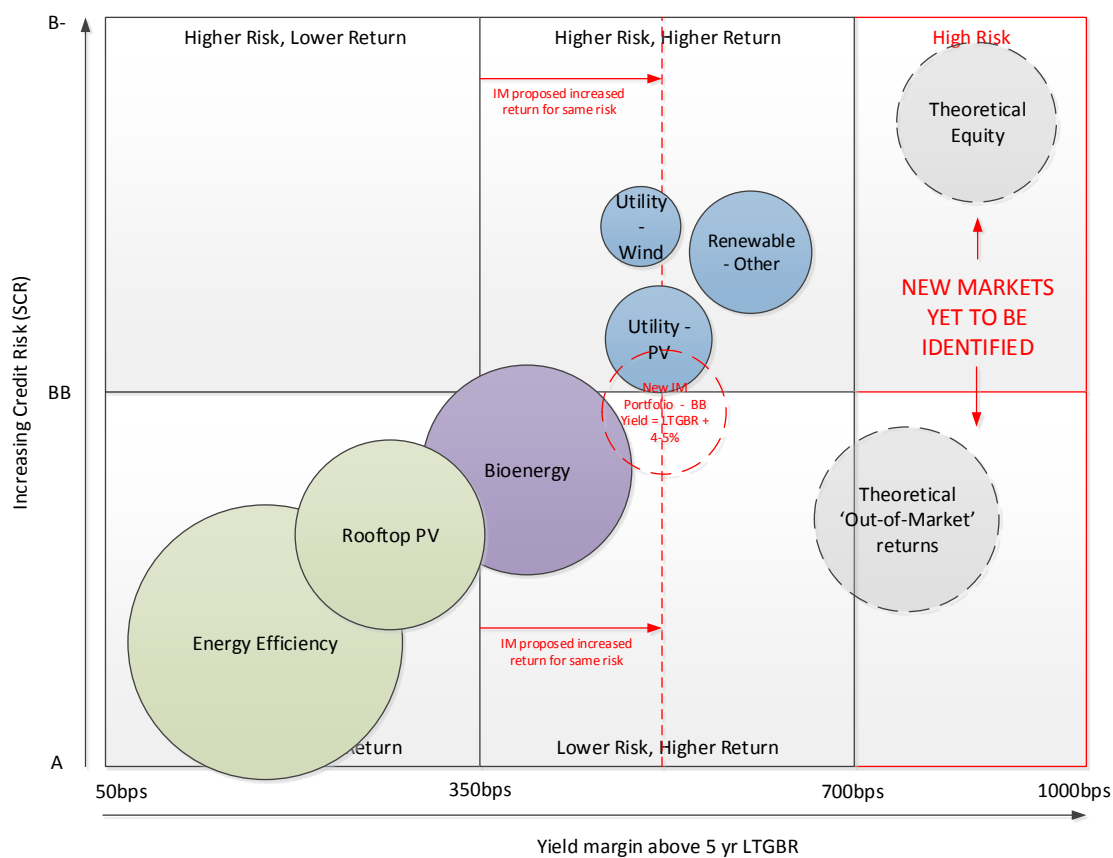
B-

Higher Risk, Lower Return

Higher Risk, Higher Return

High Risk

IM proposed increased return for same risk

Theoretical Equity

Utility - Wind

Renewable - Other

NEW MARKETS YET TO BE IDENTIFIED

Utility - PV

Increasing Credit Risk (SCR)

BB

New IM Portfolio - BB Yield = LTGBR + 4-5%

Bioenergy

Theoretical 'Out-of-Market' returns

Rooftop PV

Energy Efficiency

IM proposed increased return for same risk

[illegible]eturn

Lower Risk, Higher Return

A

50bps

350bps

700bps

1000bps

Yield margin above 5 yr LTGBR